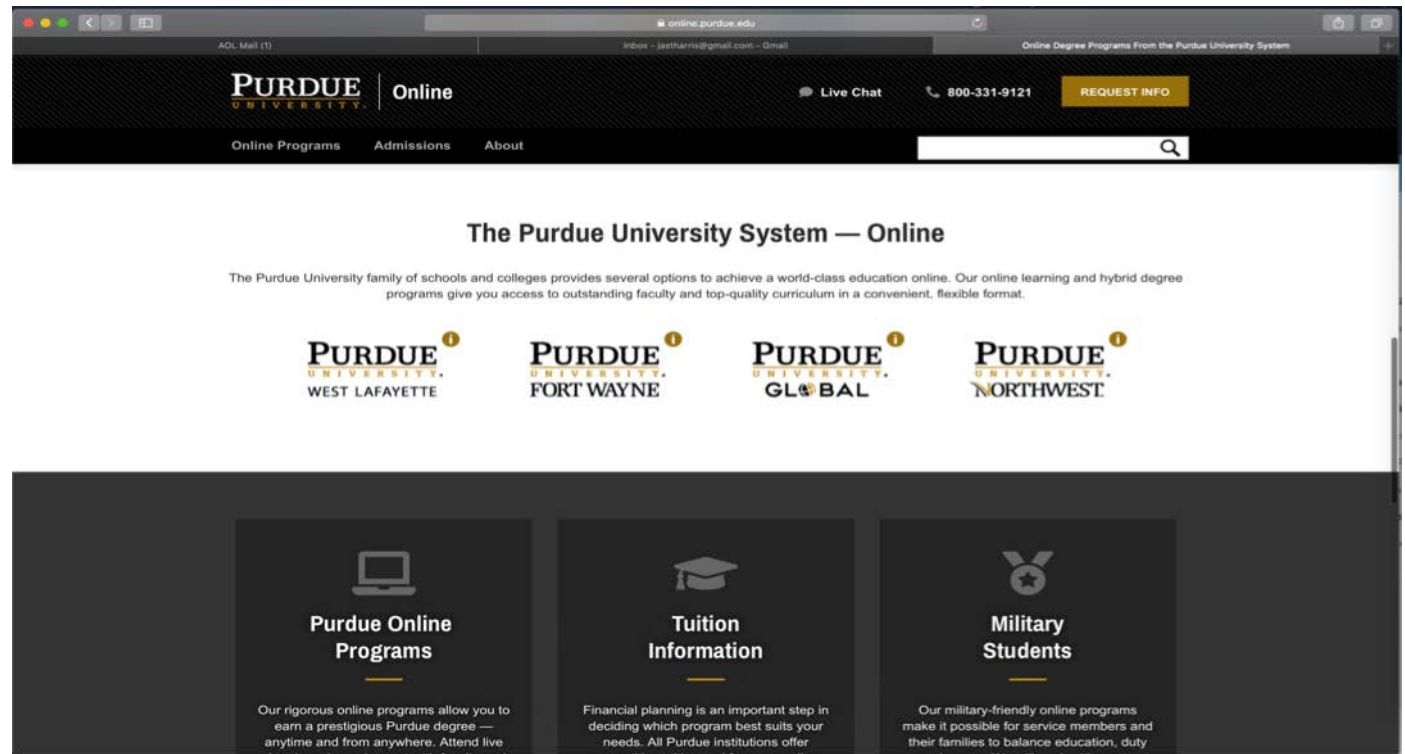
online.purdue.edu

AOL Mail (1)

Inbox - jastharris@gmail.com - Gmail

Online Degree Programs From the Purdue University System

PURDUE UNIVERSITY | Online

Live Chat

800-331-9121

REQUEST INFO

Online Programs

Admissions

About

The Purdue University System — Online

The Purdue University family of schools and colleges provides several options to achieve a world-class education online. Our online learning and hybrid degree programs give you access to outstanding faculty and top-quality curriculum in a convenient, flexible format.

PURDUE UNIVERSITY. WEST LAFAYETTE

PURDUE UNIVERSITY. FORT WAYNE

PURDUE UNIVERSITY. GLOBAL

PURDUE UNIVERSITY. NORTHWEST.

Purdue Online Programs

Our rigorous online programs allow you to earn a prestigious Purdue degree — anytime and from anywhere. Attend live

Tuition Information

Financial planning is an important step in deciding which program best suits your needs. All Purdue institutions offer

Military Students

Our military-friendly online programs make it possible for service members and their families to balance education, duty